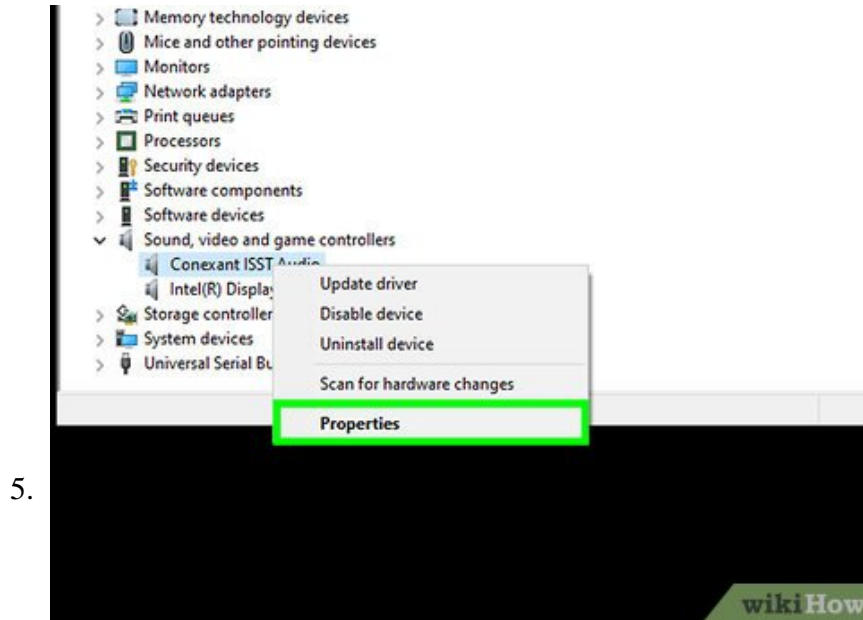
Memory technology devices
Mice and other pointing devices
Monitors
Network adapters
Print queues
Processors
Security devices
Software components
Software devices
Sound, video and game controllers
Conexant ISST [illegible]
Intel(R) Display
Storage controller
System devices
Universal Serial Bu

Update driver
Disable device
Uninstall device
Scan for hardware changes
Properties

5.

wikiHow